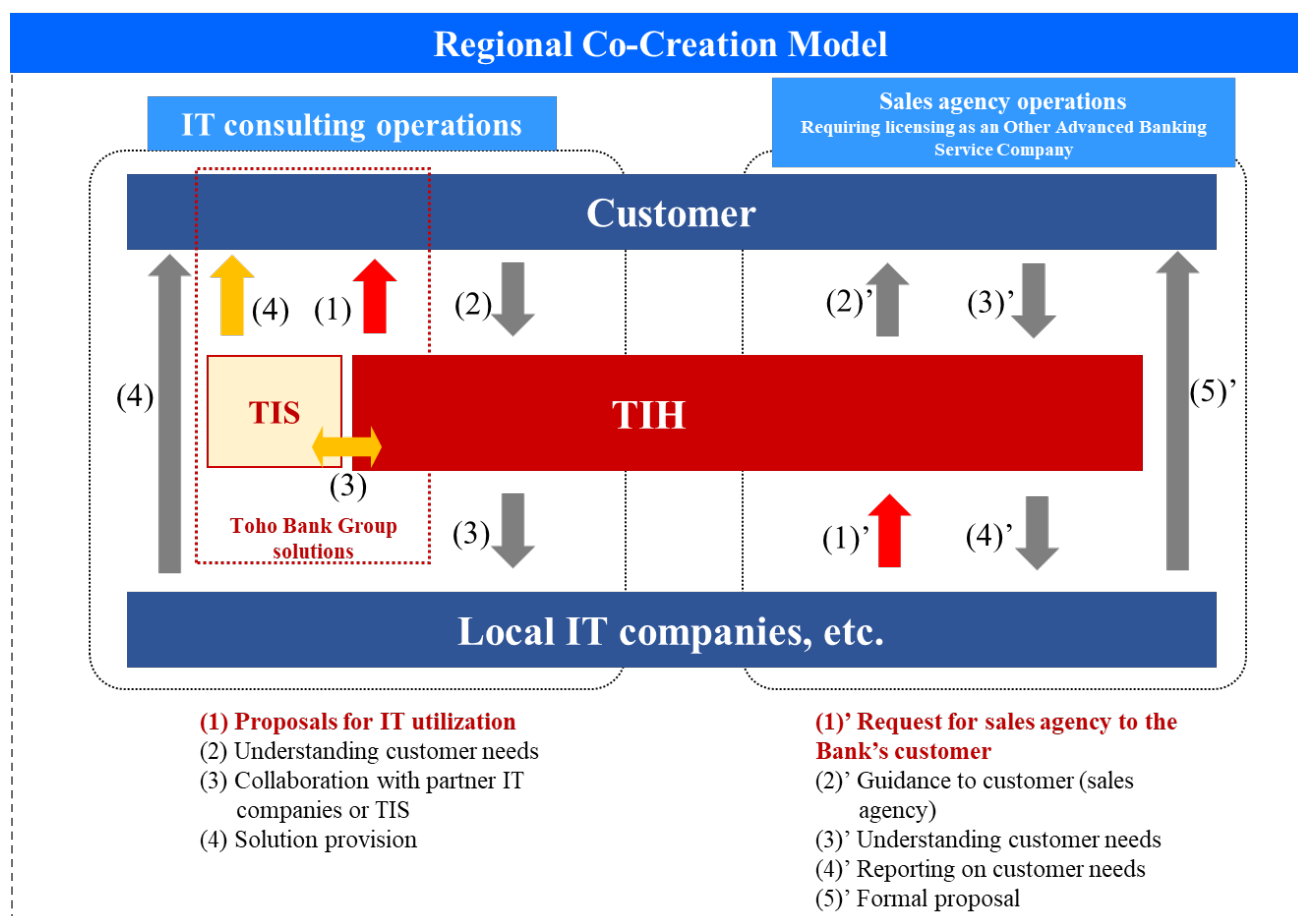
Regional Co-Creation Model

IT consulting operations

Sales agency operations
Requiring licensing as an Other Advanced Banking Service Company

Customer

(4) (1) (2)

(2)’ (3)’

(4)

TIS

TIH

(5)’

(3)

Toho Bank Group solutions

(3)

(1)’ (4)’

Local IT companies, etc.

(1) Proposals for IT utilization
(2) Understanding customer needs
(3) Collaboration with partner IT companies or TIS
(4) Solution provision

(1)’ Request for sales agency to the Bank’s customer
(2)’ Guidance to customer (sales agency)
(3)’ Understanding customer needs
(4)’ Reporting on customer needs
(5)’ Formal proposal